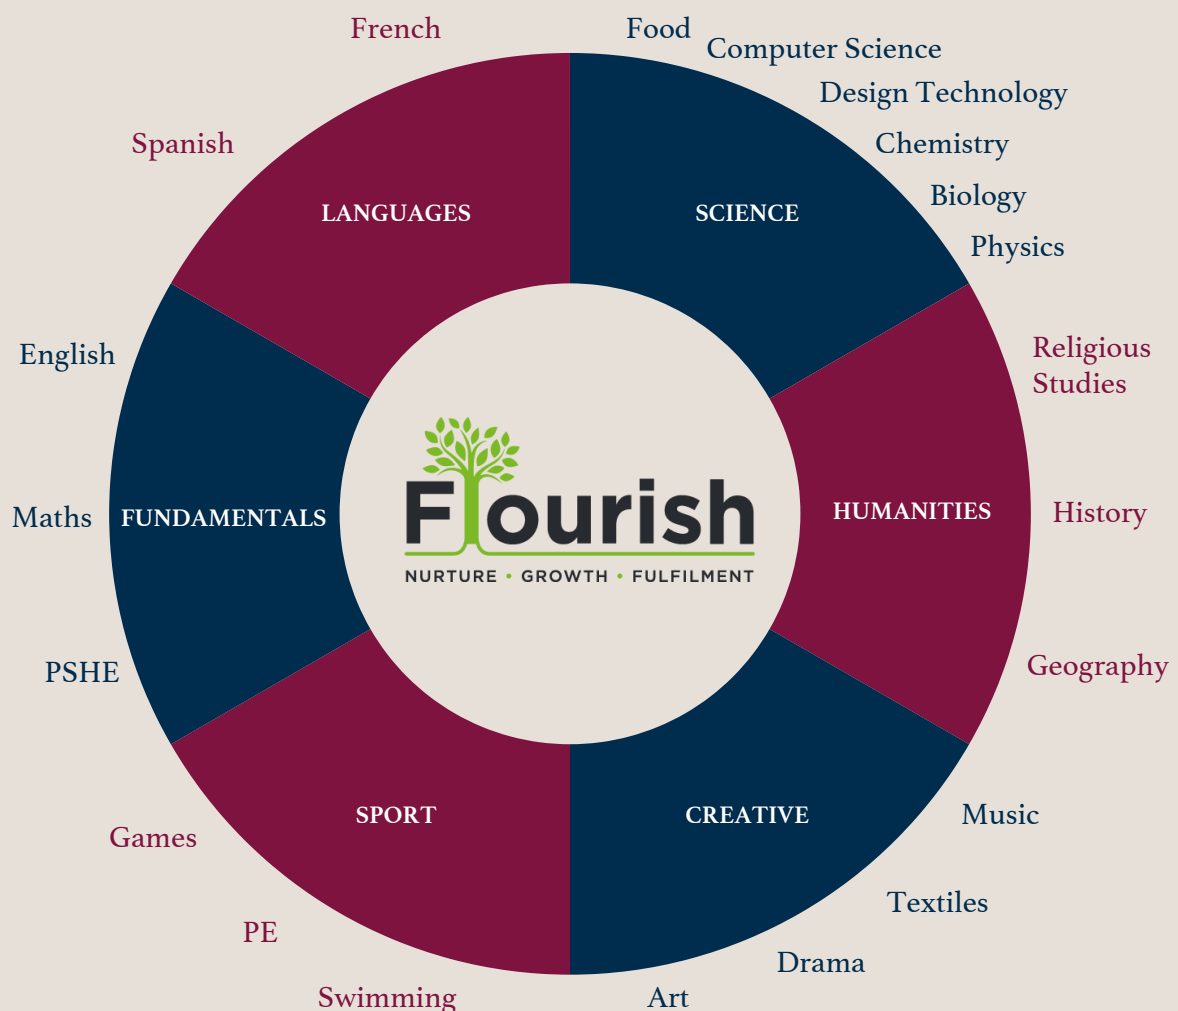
French

Food

Computer Science

Design Technology

Chemistry

Biology

Physics

Spanish

LANGUAGES

SCIENCE

Religious Studies

English

Flourish

NURTURE • GROWTH • FULFILMENT

Maths

FUNDAMENTALS

HUMANITIES

History

Geography

PSHE

Games

SPORT

CREATIVE

Music

Textiles

PE

Drama

Swimming

Art